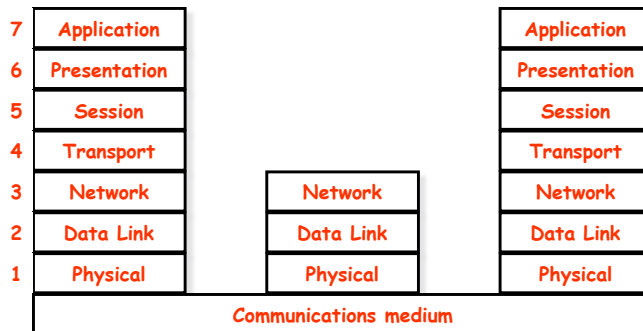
7 Application
6 Presentation
5 Session
4 Transport
3 Network
2 Data Link
1 Physical

Network
Data Link
Physical

Application
Presentation
Session
Transport
Network
Data Link
Physical

Communications medium